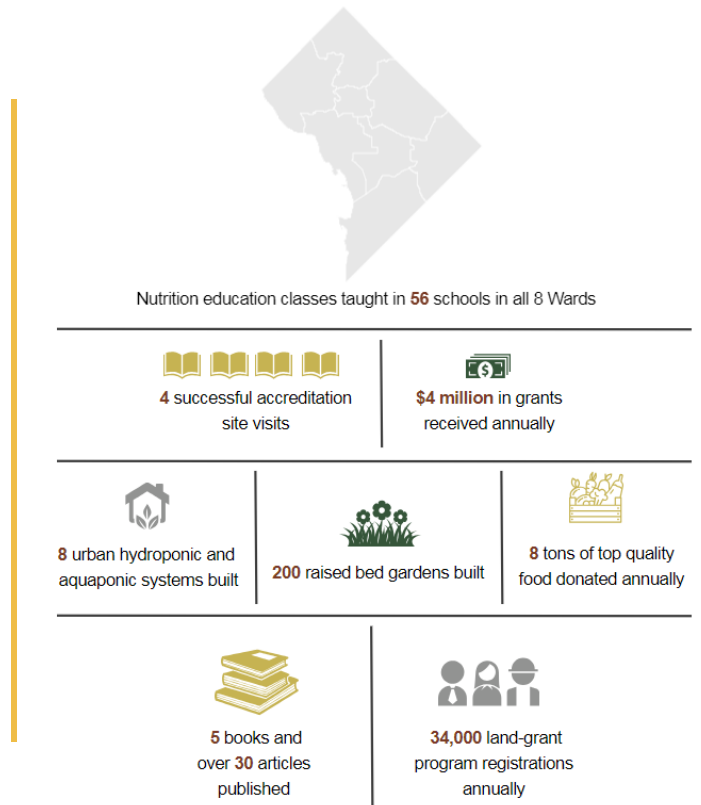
Nutrition education classes taught in 56 schools in all 8 Wards

4 successful accreditation site visits

$4 million in grants received annually

8 urban hydroponic and aquaponic systems built

200 raised bed gardens built

8 tons of top quality food donated annually

5 books and over 30 articles published

34,000 land-grant program registrations annually